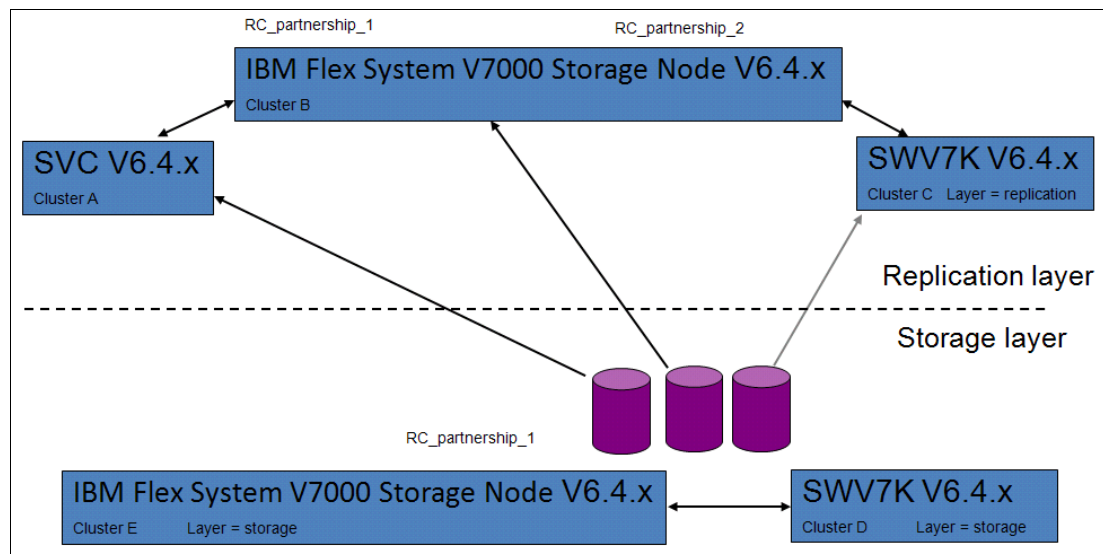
RC_partnership_1

RC_partnership_2

IBM Flex System V7000 Storage Node V6.4.x
Cluster B

SVC V6.4.x
Cluster A

SWV7K V6.4.x
Cluster C Layer = replication

Replication layer

Storage layer

RC_partnership_1

IBM Flex System V7000 Storage Node V6.4.x
Cluster E Layer = storage

SWV7K V6.4.x
Cluster D Layer = storage